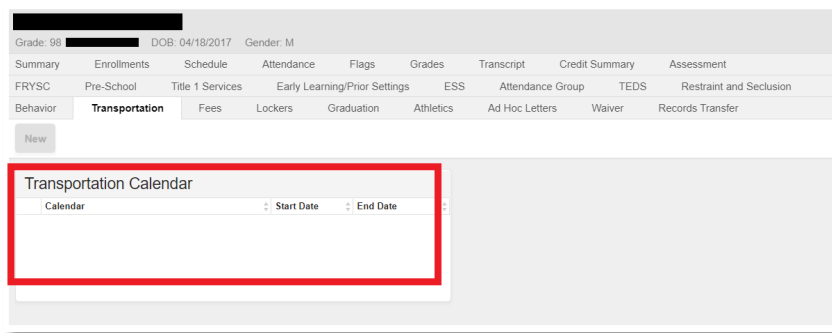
Grade: 98 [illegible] DOB: 04/18/2017 Gender: M

Summary | Enrollments | Schedule | Attendance | Flags | Grades | Transcript | Credit Summary | Assessment

FRYSC | Pre-School | Title 1 Services | Early Learning/Prior Settings | ESS | Attendance Group | TEDS | Restraint and Seclusion

Behavior | Transportation | Fees | Lockers | Graduation | Athletics | Ad Hoc Letters | Waiver | Records Transfer

New

Transportation Calendar

| Calendar | Start Date | End Date |
|---|---|---|